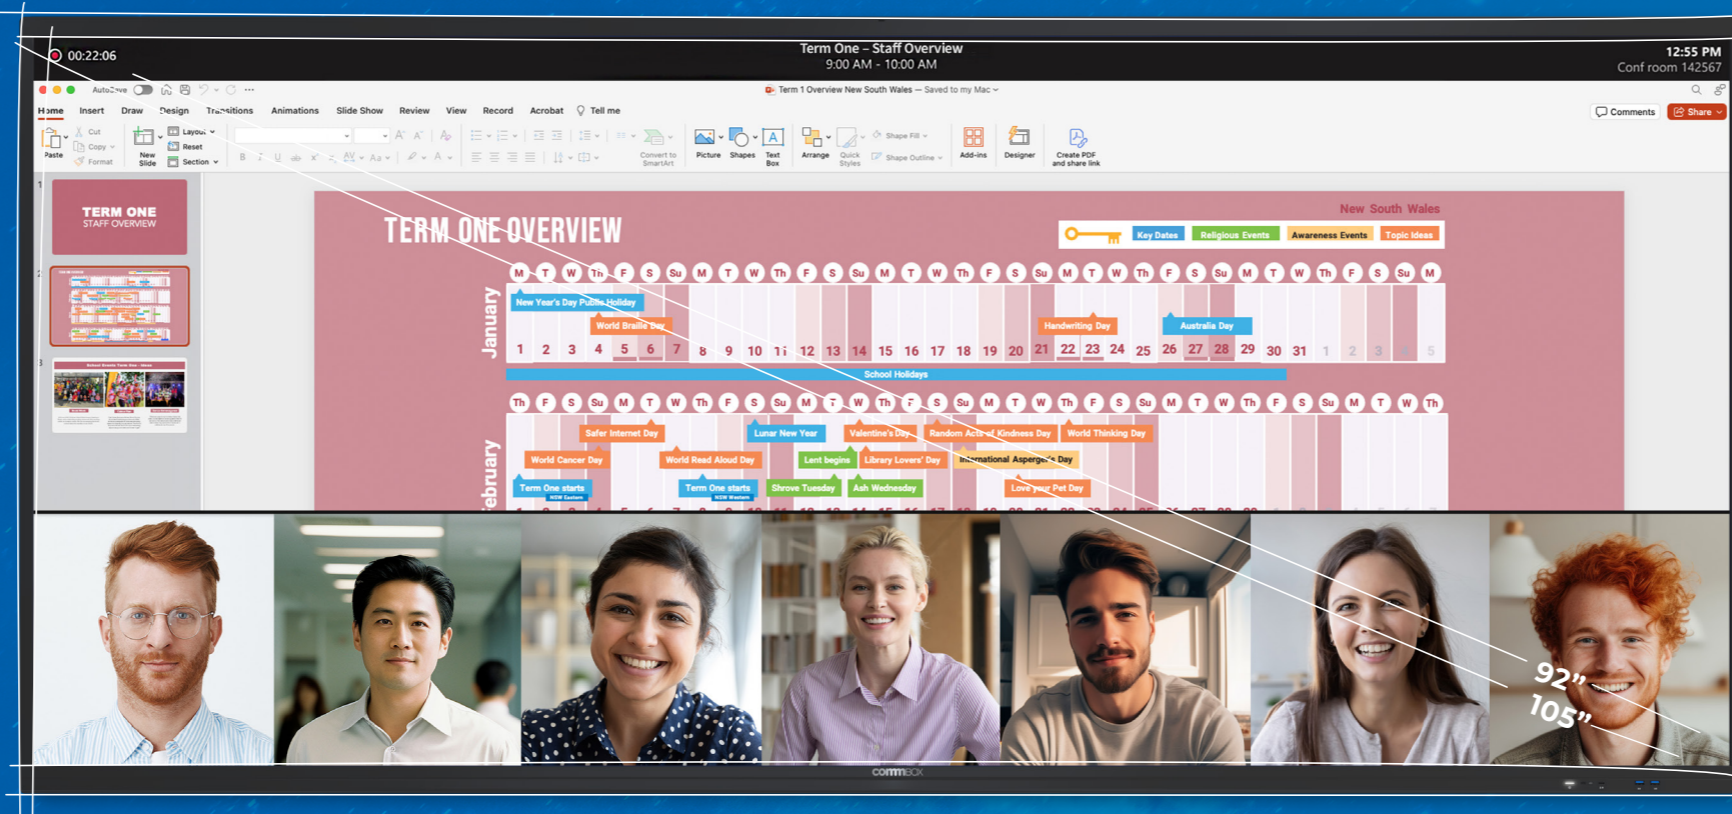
00:22:06

Term One – Staff Overview
9:00 AM - 10:00 AM

12:55 PM
Conf room 142567

AutoSave

Term 1 Overview New South Wales — Saved to my Mac

Home Insert Draw Design Transitions Animations Slide Show Review View Record Acrobat Tell me

Comments Share

Paste Cut Copy Format New Slide Layout Reset Section

Convert to SmartArt Picture Shapes Text Box Arrange Quick Styles Shape Fill Shape Outline Add-ins Designer Create PDF and share link

1
TERM ONE
STAFF OVERVIEW

2

3

TERM ONE OVERVIEW

New South Wales

Key Dates Religious Events Awareness Events Topic Ideas

M T W Th F S Su M T W Th F S Su M T W Th F S Su M T W Th F S Su M T W Th F S Su M

January

New Year's Day Public Holiday
World Braille Day
Handwriting Day
Australia Day

1 2 3 4 5 6 7 8 9 10 11 12 13 14 15 16 17 18 19 20 21 22 23 24 25 26 27 28 29 30 31 1 2 3 4 5

School Holidays

Th F S Su M T W Th F S Su M T W Th F S Su M T W Th F S Su M T W Th F S Su M T W Th

February

Safer Internet Day
Lunar New Year
Valentine's Day
Random Acts of Kindness Day
World Thinking Day
World Cancer Day
World Read Aloud Day
Lent begins
Library Lovers' Day
International Asperger's Day
Term One starts
NSW Eastern
Term One starts
NSW Western
Shrove Tuesday
Ash Wednesday
Love your Pet Day

92"
105"

commbox